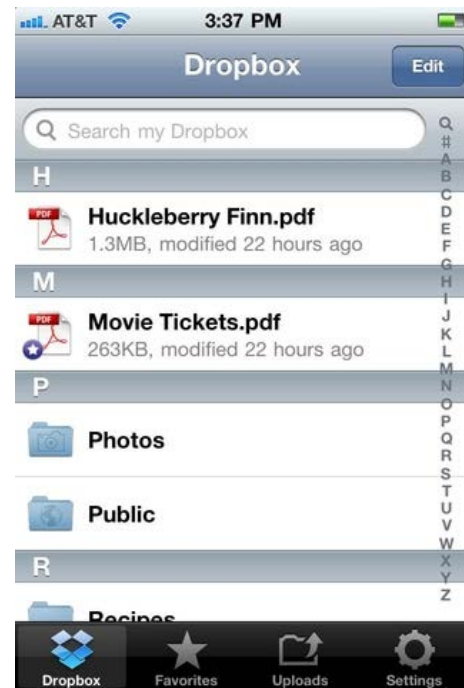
AT&T 3:37 PM

Dropbox

Edit

Search my Dropbox

Q # A B C D E F G H I J K L M N O P Q R S T U V W X Y Z

H

PDF

Huckleberry Finn.pdf

1.3MB, modified 22 hours ago

M

PDF

Movie Tickets.pdf

263KB, modified 22 hours ago

P

Photos

Public

R

Recipes

Dropbox Favorites Uploads Settings